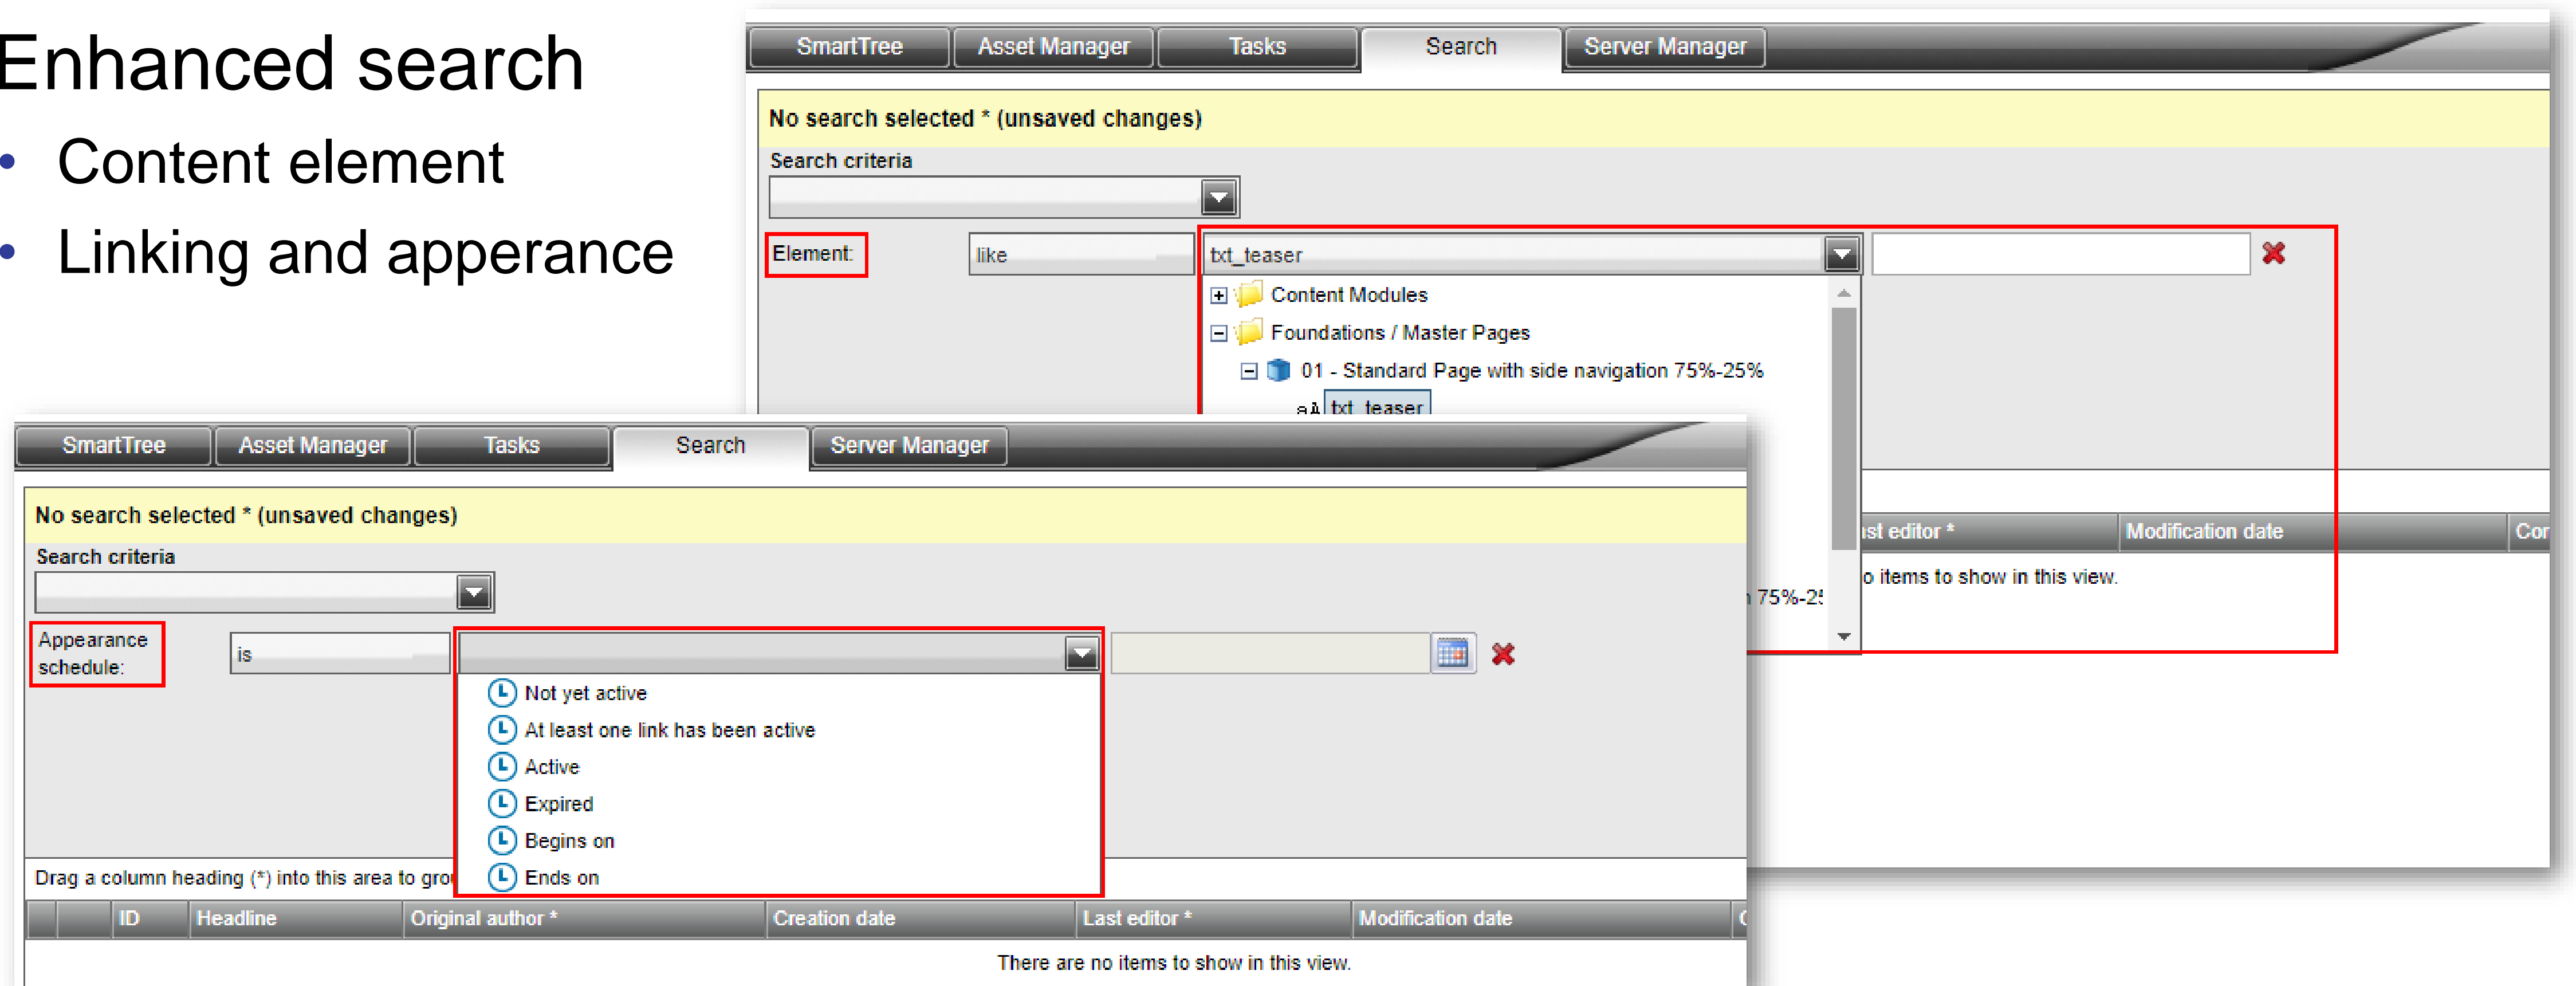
Enhanced search

- Content element
- Linking and apperance

SmartTree | Asset Manager | Tasks | Search | Server Manager

No search selected * (unsaved changes)

Search criteria

Element: like txt_teaser

Content Modules
Foundations / Master Pages
01 - Standard Page with side navigation 75%-25%
txt_teaser

ist editor * | Modification date | Cor

o items to show in this view.

75%-2

SmartTree | Asset Manager | Tasks | Search | Server Manager

No search selected * (unsaved changes)

Search criteria

Appearance schedule: is

Not yet active
At least one link has been active
Active
Expired
Begins on
Ends on

Drag a column heading (*) into this area to gro

| ID | Headline | Original author * | Creation date | Last editor * | Modification date |
|---|---|---|---|---|---|

There are no items to show in this view.